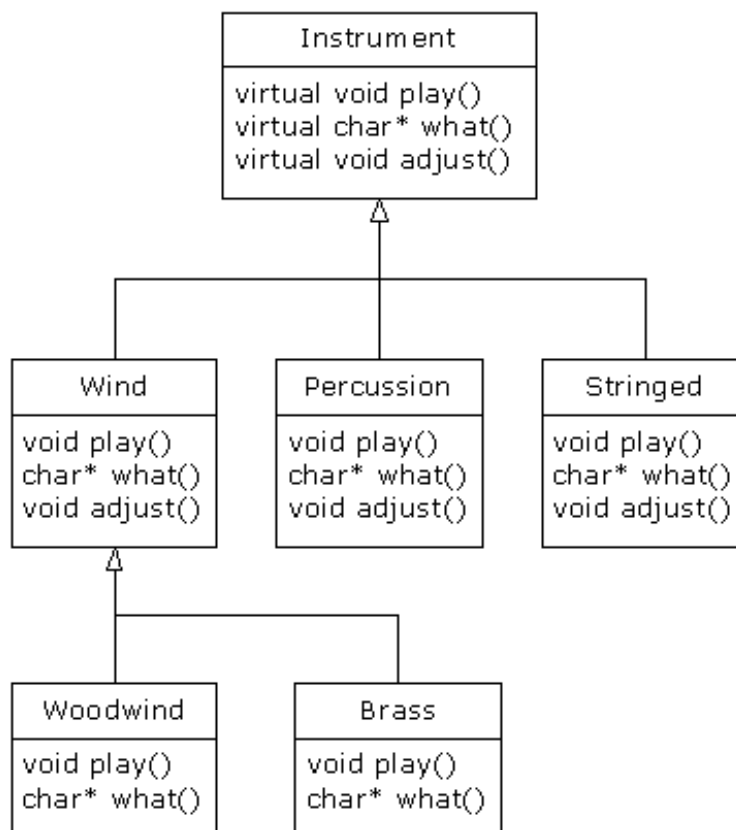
Instrument

virtual void play()
virtual char* what()
virtual void adjust()

Wind

void play()
char* what()
void adjust()

Percussion

void play()
char* what()
void adjust()

Stringed

void play()
char* what()
void adjust()

Woodwind

void play()
char* what()

Brass

void play()
char* what()